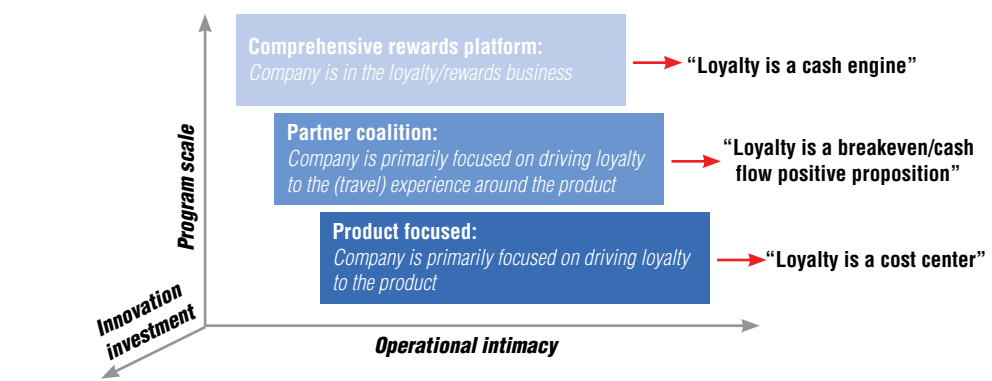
Comprehensive rewards platform:
Company is in the loyalty/rewards business

"Loyalty is a cash engine"

Partner coalition:
Company is primarily focused on driving loyalty to the (travel) experience around the product

"Loyalty is a breakeven/cash flow positive proposition"

Product focused:
Company is primarily focused on driving loyalty to the product

"Loyalty is a cost center"

Program scale

Innovation investment

Operational intimacy